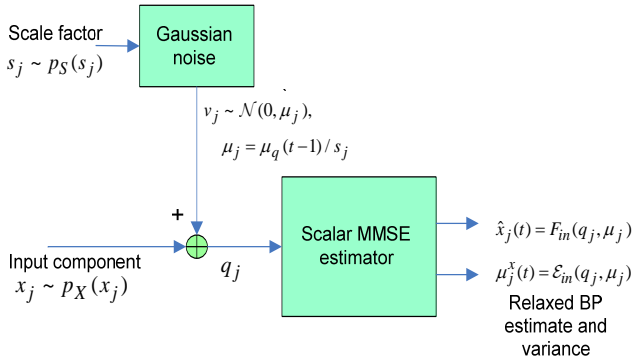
Scale factor
$s_j \sim p_S(s_j)$

Gaussian noise

$v_j \sim \mathcal{N}(0, \mu_j)$,
$\mu_j = \mu_q(t-1)/s_j$

+

Input component
$x_j \sim p_X(x_j)$

$q_j$

Scalar MMSE estimator

$\hat{x}_j(t) = F_{in}(q_j, \mu_j)$

$\mu_j^x(t) = \mathcal{E}_{in}(q_j, \mu_j)$

Relaxed BP estimate and variance